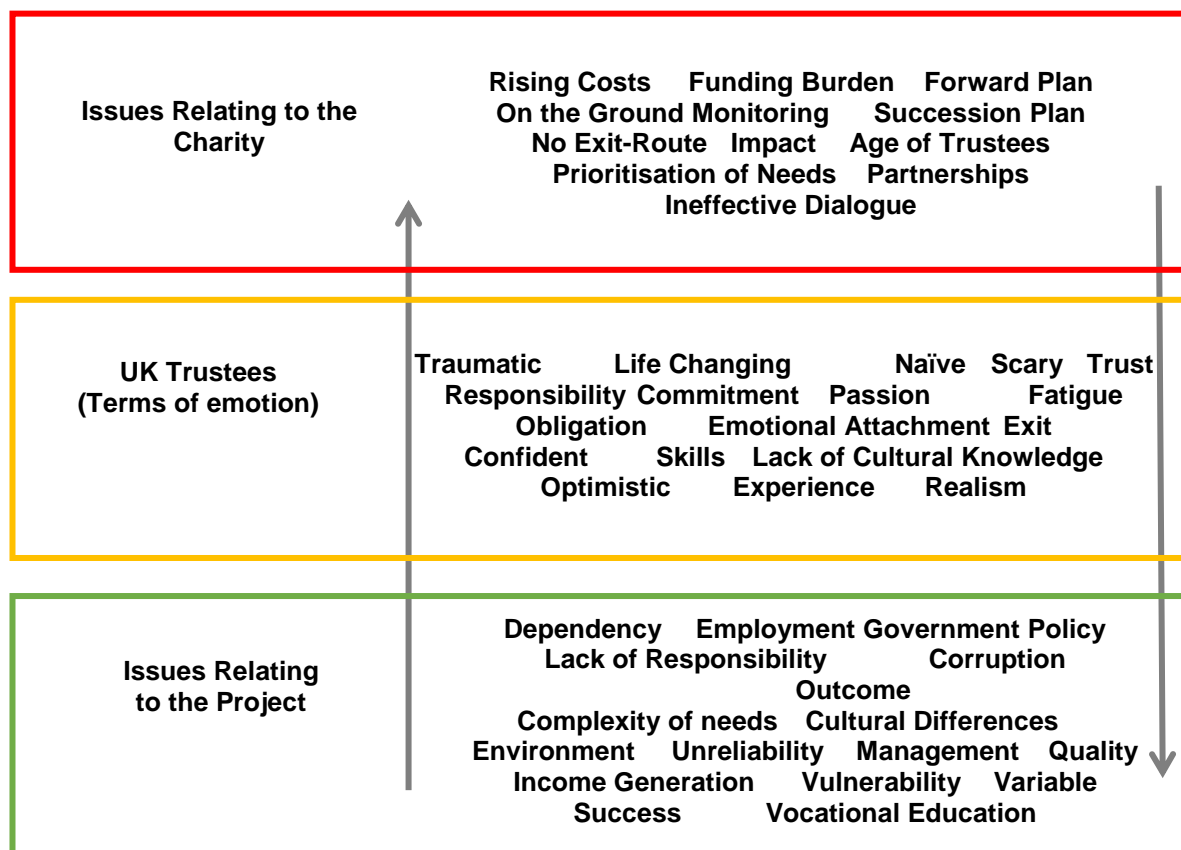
Issues Relating to the Charity

Rising Costs Funding Burden Forward Plan
On the Ground Monitoring Succession Plan
No Exit-Route Impact Age of Trustees
Prioritisation of Needs Partnerships
Ineffective Dialogue

UK Trustees
(Terms of emotion)

Traumatic Life Changing Naïve Scary Trust
Responsibility Commitment Passion Fatigue
Obligation Emotional Attachment Exit
Confident Skills Lack of Cultural Knowledge
Optimistic Experience Realism

Issues Relating to the Project

Dependency Employment Government Policy
Lack of Responsibility Corruption
Outcome
Complexity of needs Cultural Differences
Environment Unreliability Management Quality
Income Generation Vulnerability Variable
Success Vocational Education